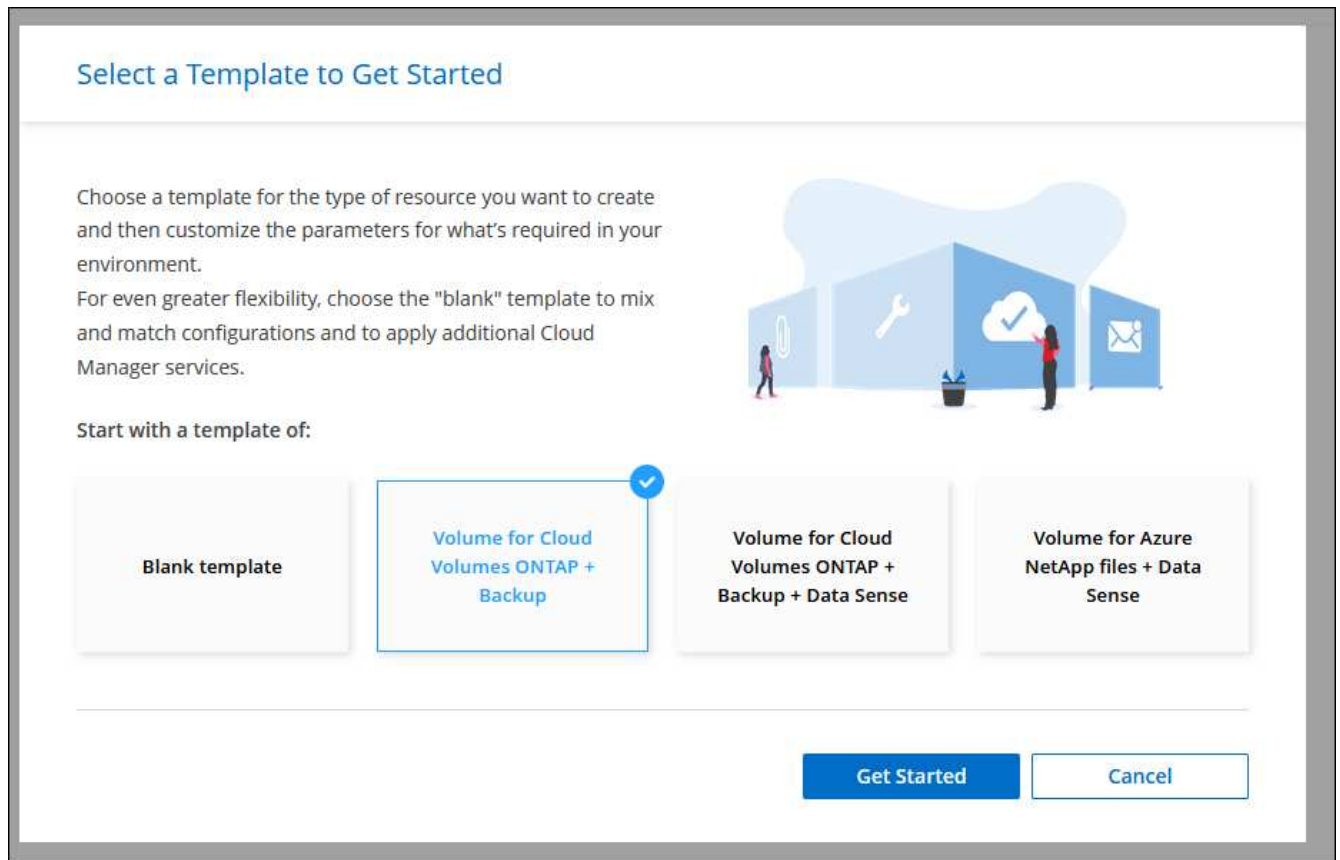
Select a Template to Get Started

Choose a template for the type of resource you want to create and then customize the parameters for what's required in your environment.
For even greater flexibility, choose the "blank" template to mix and match configurations and to apply additional Cloud Manager services.

Start with a template of:

Blank template

Volume for Cloud Volumes ONTAP + Backup

Volume for Cloud Volumes ONTAP + Backup + Data Sense

Volume for Azure NetApp files + Data Sense

Get Started

Cancel